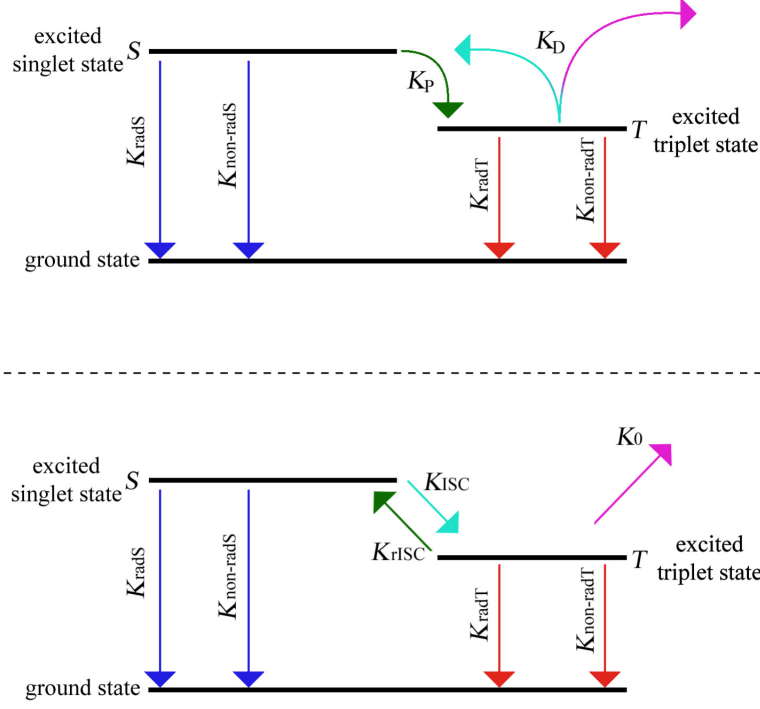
excited singlet state $S$

$K_{\mathrm{D}}$

$K_{\mathrm{P}}$

$T$ excited triplet state

$K_{\mathrm{radS}}$

$K_{\mathrm{non\text{-}radS}}$

$K_{\mathrm{radT}}$

$K_{\mathrm{non\text{-}radT}}$

ground state

$K_{0}$

excited singlet state $S$

$K_{\mathrm{ISC}}$

$K_{\mathrm{rISC}}$

$T$ excited triplet state

$K_{\mathrm{radS}}$

$K_{\mathrm{non\text{-}radS}}$

$K_{\mathrm{radT}}$

$K_{\mathrm{non\text{-}radT}}$

ground state